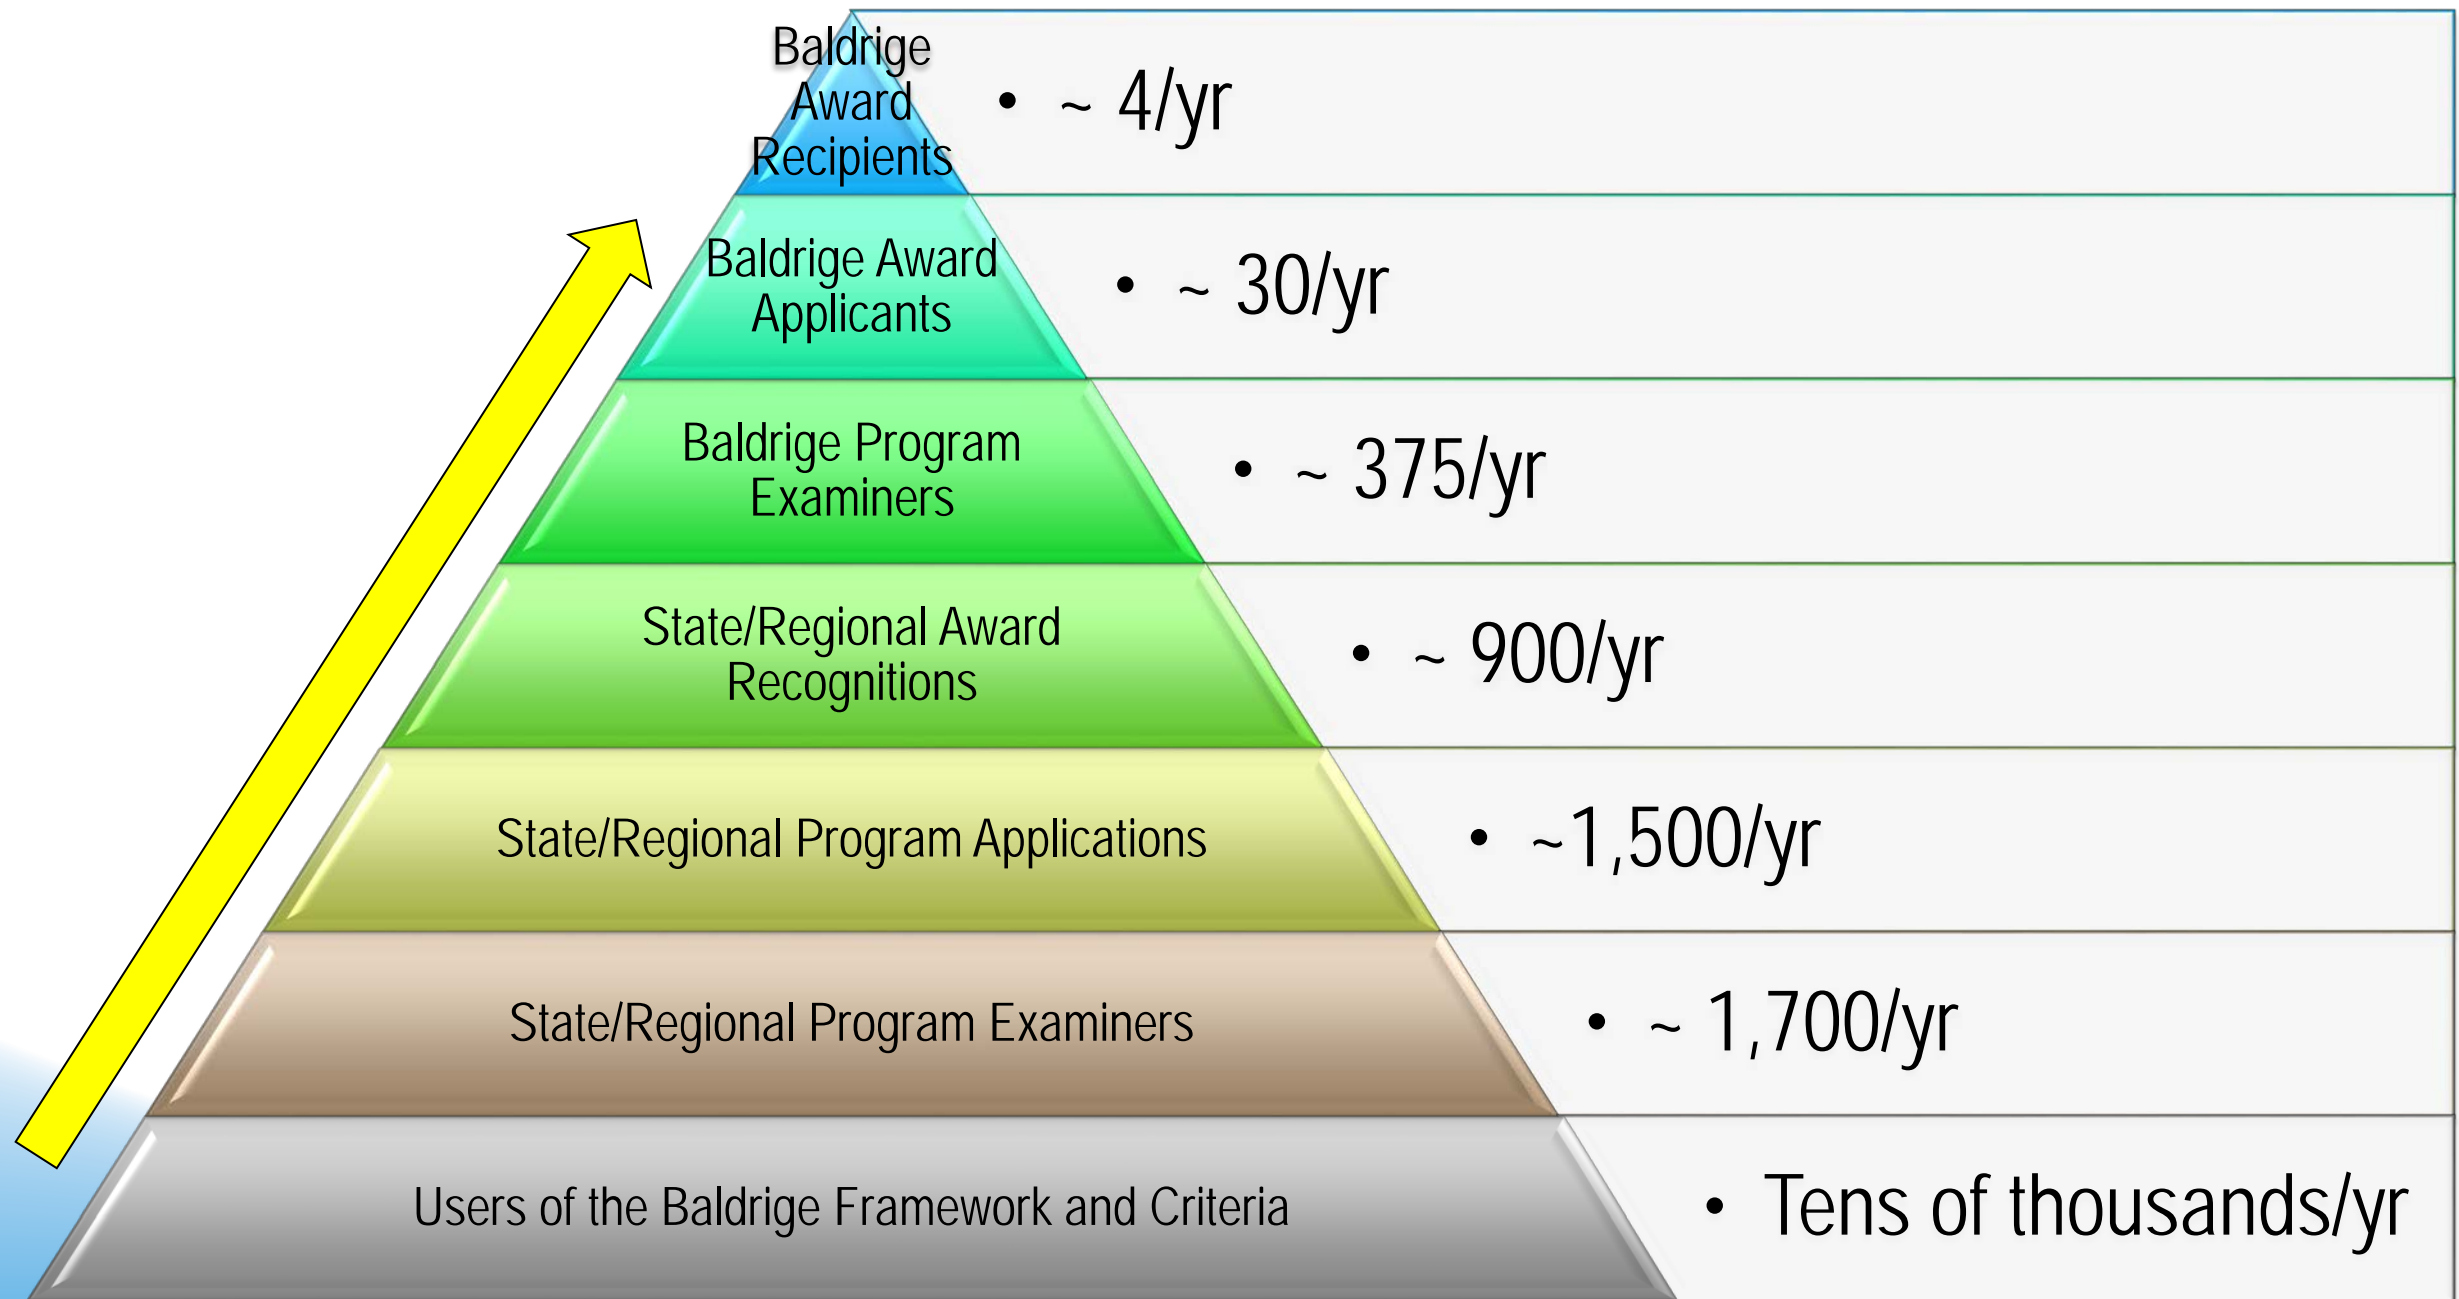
Baldrige Award Recipients

• ~ 4/yr

Baldrige Award Applicants

• ~ 30/yr

Baldrige Program Examiners

• ~ 375/yr

State/Regional Award Recognitions

• ~ 900/yr

State/Regional Program Applications

• ~1,500/yr

State/Regional Program Examiners

• ~ 1,700/yr

Users of the Baldrige Framework and Criteria

• Tens of thousands/yr